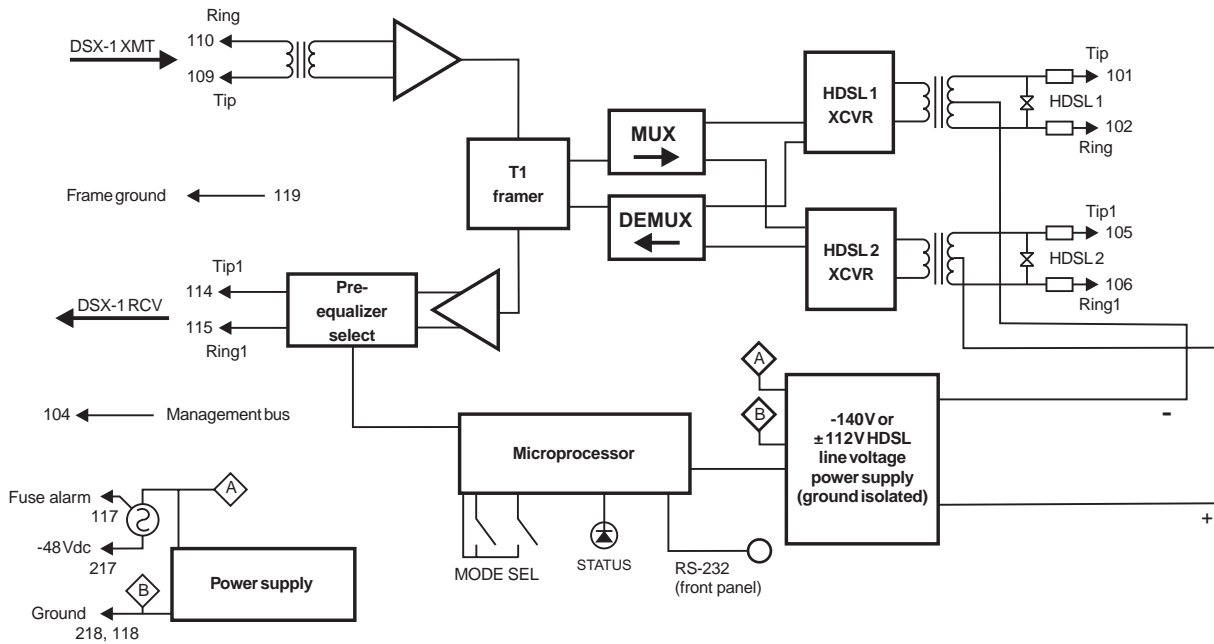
Ring
DSX-1 XMT
110
109
Tip

Frame ground 119

Tip1
DSX-1 RCV
114
115
Ring1

104 Management bus

Fuse alarm
117
-48 Vdc
217
Ground
218, 118

A
B

Power supply

T1 framer

Pre-equalizer select

MUX

DEMUX

Microprocessor

MODE SEL

STATUS

RS-232 (front panel)

HDSL 1 XCVR

HDSL 2 XCVR

Tip
101
HDSL 1
102
Ring

Tip1
105
HDSL 2
106
Ring1

A
B

-140V or ±112V HDSL line voltage power supply (ground isolated)

-
+